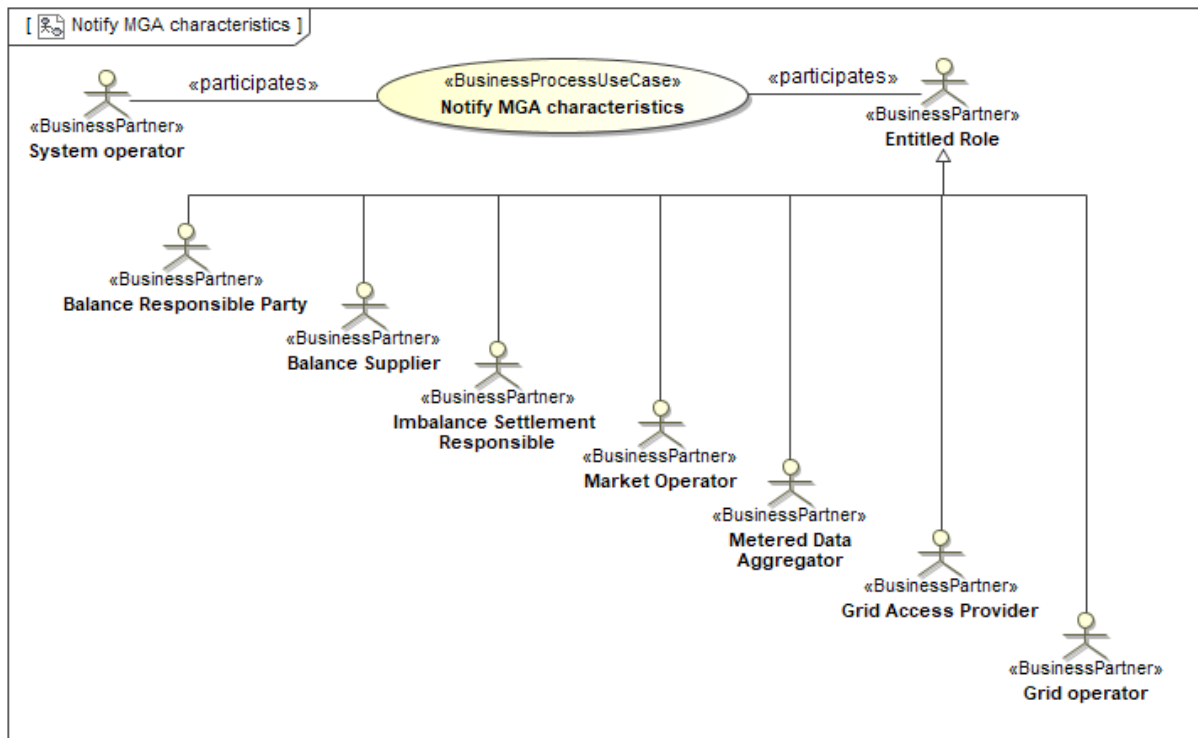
[ Notify MGA characteristics ]

«participates»

«BusinessProcessUseCase»
Notify MGA characteristics

«participates»

«BusinessPartner»
System operator

«BusinessPartner»
Entitled Role

«BusinessPartner»
Balance Responsible Party

«BusinessPartner»
Balance Supplier

«BusinessPartner»
Imbalance Settlement Responsible

«BusinessPartner»
Market Operator

«BusinessPartner»
Metered Data Aggregator

«BusinessPartner»
Grid Access Provider

«BusinessPartner»
Grid operator